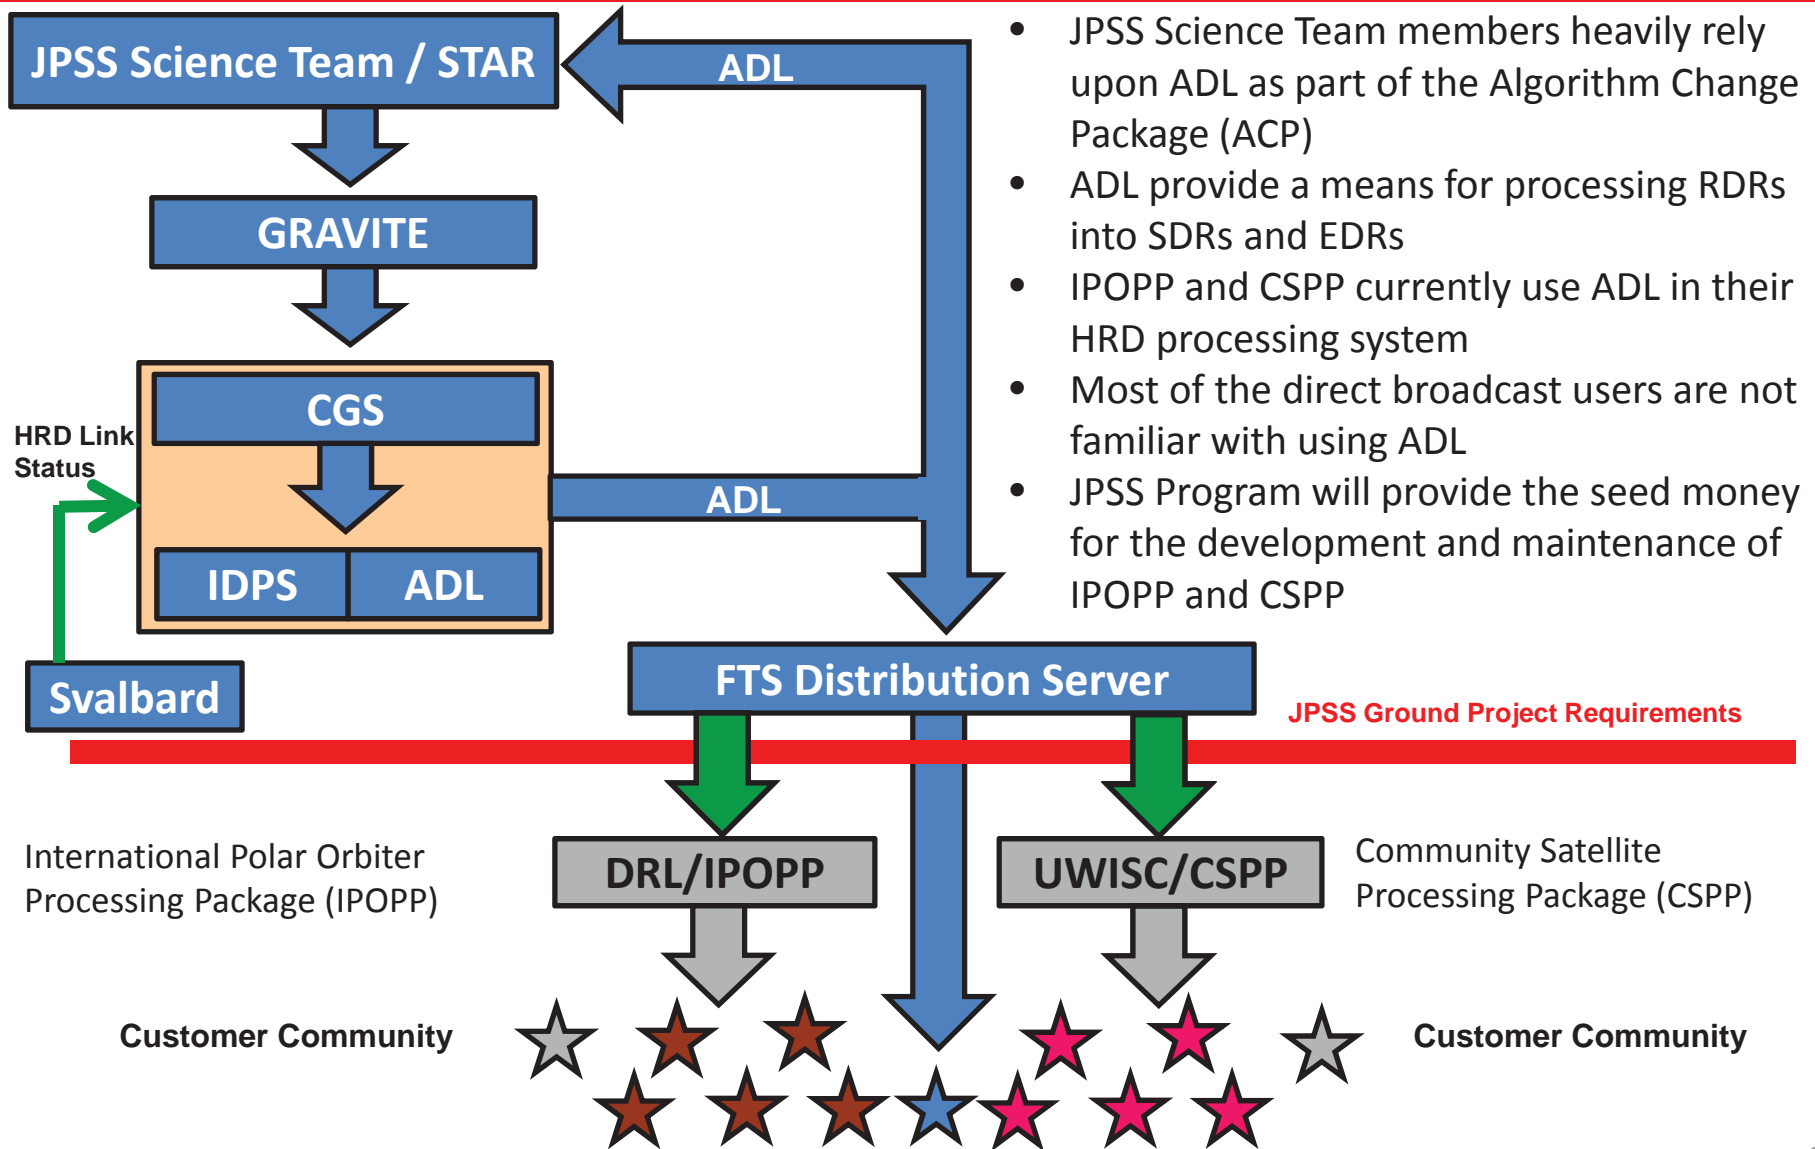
JPSS Science Team / STAR

ADL

GRAVITE

CGS

HRD Link Status

IDPS

ADL

ADL

Svalbard

FTS Distribution Server

- JPSS Science Team members heavily rely upon ADL as part of the Algorithm Change Package (ACP)
- ADL provide a means for processing RDRs into SDRs and EDRs
- IPOPP and CSPP currently use ADL in their HRD processing system
- Most of the direct broadcast users are not familiar with using ADL
- JPSS Program will provide the seed money for the development and maintenance of IPOPP and CSPP

JPSS Ground Project Requirements

International Polar Orbiter Processing Package (IPOPP)

DRL/IPOPP

UWISC/CSPP

Community Satellite Processing Package (CSPP)

Customer Community

Customer Community